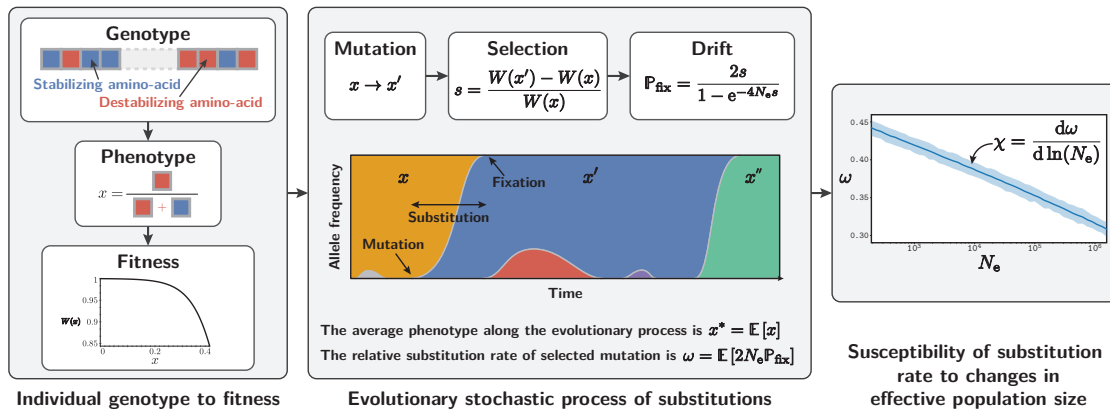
Genotype

Stabilizing amino-acid

Destabilizing amino-acid

Phenotype

$x = \frac{\blacksquare}{\blacksquare + \blacksquare}$

Fitness

1

0.95

0.9

0.85

$W(x)$

0

0.2

0.4

$x$

Individual genotype to fitness

Mutation

$x \to x'$

Selection

$s = \frac{W(x') - W(x)}{W(x)}$

Drift

$\mathbb{P}_{\text{fix}} = \frac{2s}{1 - e^{-4N_e s}}$

$x$

Fixation

$x'$

$x''$

Substitution

Mutation

Allele frequency

Time

The average phenotype along the evolutionary process is $x^* = \mathbb{E}[x]$

The relative substitution rate of selected mutation is $\omega = \mathbb{E}[2N_e\mathbb{P}_{\text{fix}}]$

Evolutionary stochastic process of substitutions

0.45

0.40

0.35

0.30

$\omega$

$\chi = \frac{d\omega}{d\ln(N_e)}$

$10^3$

$10^4$

$10^5$

$10^6$

$N_e$

Susceptibility of substitution rate to changes in effective population size